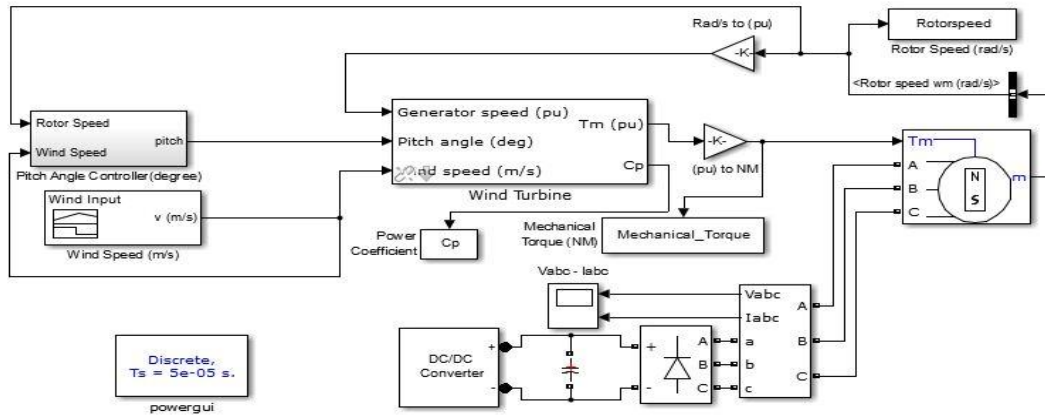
Rad/s to (pu)

Rotorspeed

Rotor Speed (rad/s)

-K-

<Rotor speed wm (rad/s)>

Rotor Speed

Wind Speed

pitch

Pitch Angle Controller(degree)

Generator speed (pu)

Pitch angle (deg)

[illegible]nd speed (m/s)

Tm (pu)

Cp

Wind Turbine

-K-

(pu) to NM

Tm

A

B

C

N

S

m

Wind Input

v (m/s)

Wind Speed (m/s)

Power Coefficient

Cp

Mechanical Torque (NM)

Mechanical_Torque

Vabc - Iabc

Vabc

Iabc

A

B

C

DC/DC Converter

+

-

+

-

A

B

C

a

b

c

Discrete, Ts = 5e-05 s.

powergui